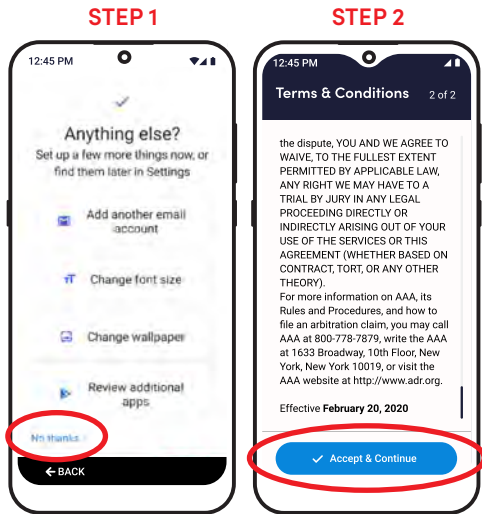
STEP 1

12:45 PM

Anything else?

Set up a few more things now, or find them later in Settings

Add another email account

Change font size

Change wallpaper

Review additional apps

No thanks

BACK

STEP 2

12:45 PM

Terms & Conditions

2 of 2

the dispute, YOU AND WE AGREE TO WAIVE, TO THE FULLEST EXTENT PERMITTED BY APPLICABLE LAW, ANY RIGHT WE MAY HAVE TO A TRIAL BY JURY IN ANY LEGAL PROCEEDING DIRECTLY OR INDIRECTLY ARISING OUT OF YOUR USE OF THE SERVICES OR THIS AGREEMENT (WHETHER BASED ON CONTRACT, TORT, OR ANY OTHER THEORY).

For more information on AAA, its Rules and Procedures, and how to file an arbitration claim, you may call AAA at 800-778-7879, write the AAA at 1633 Broadway, 10th Floor, New York, New York 10019, or visit the AAA website at http://www.adr.org.

Effective **February 20, 2020**

Accept & Continue